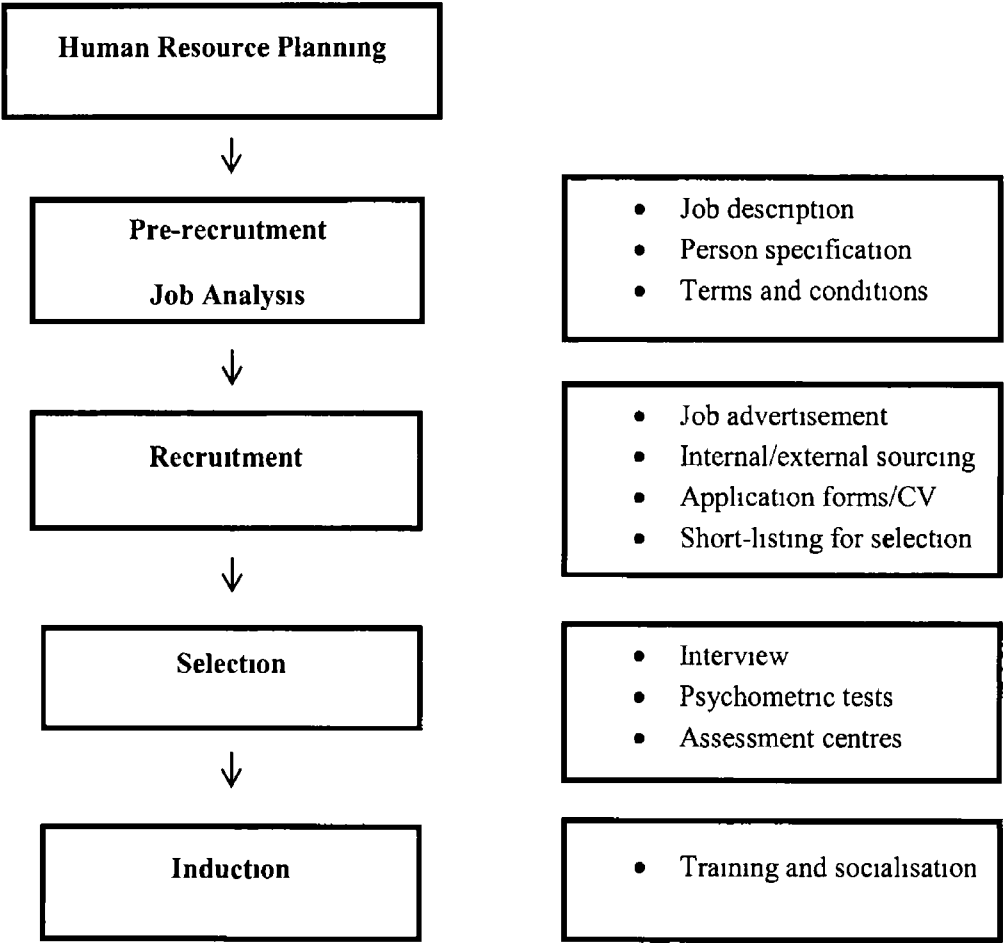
Human Resource Planning

Pre-recruitment

Job Analysis

- Job description
- Person specification
- Terms and conditions

Recruitment

- Job advertisement
- Internal/external sourcing
- Application forms/CV
- Short-listing for selection

Selection

- Interview
- Psychometric tests
- Assessment centres

Induction

- Training and socialisation